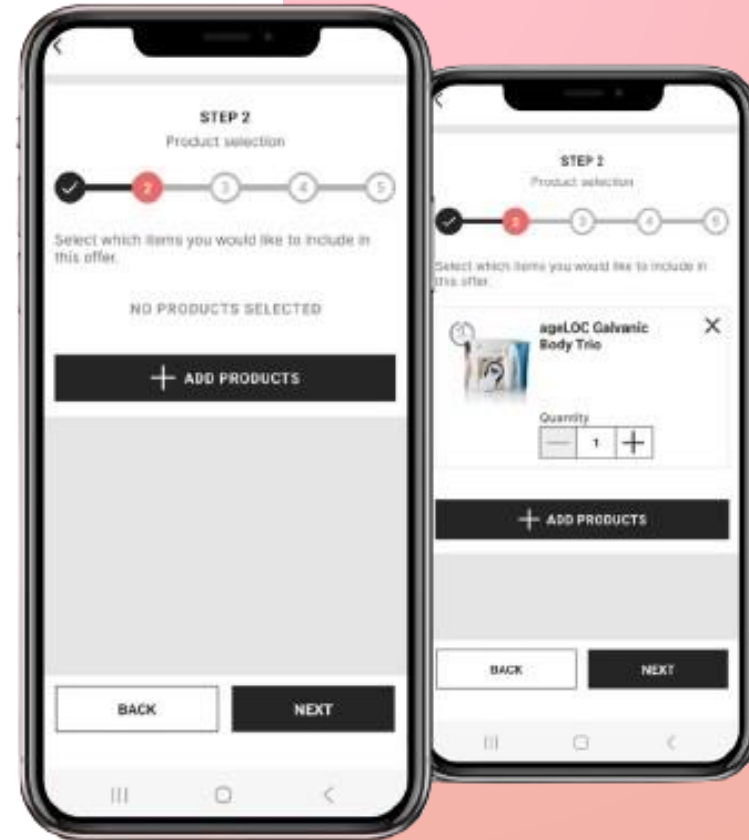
STEP 2
Product selection

2 3 4 5

Select which items you would like to include in this offer.

NO PRODUCTS SELECTED

+ ADD PRODUCTS

BACK
NEXT

STEP 2
Product selection

2 3 4 5

Select which items you would like to include in this offer.

ageLOC Galvanic Body Trio

Quantity
— 1 +

+ ADD PRODUCTS

BACK
NEXT